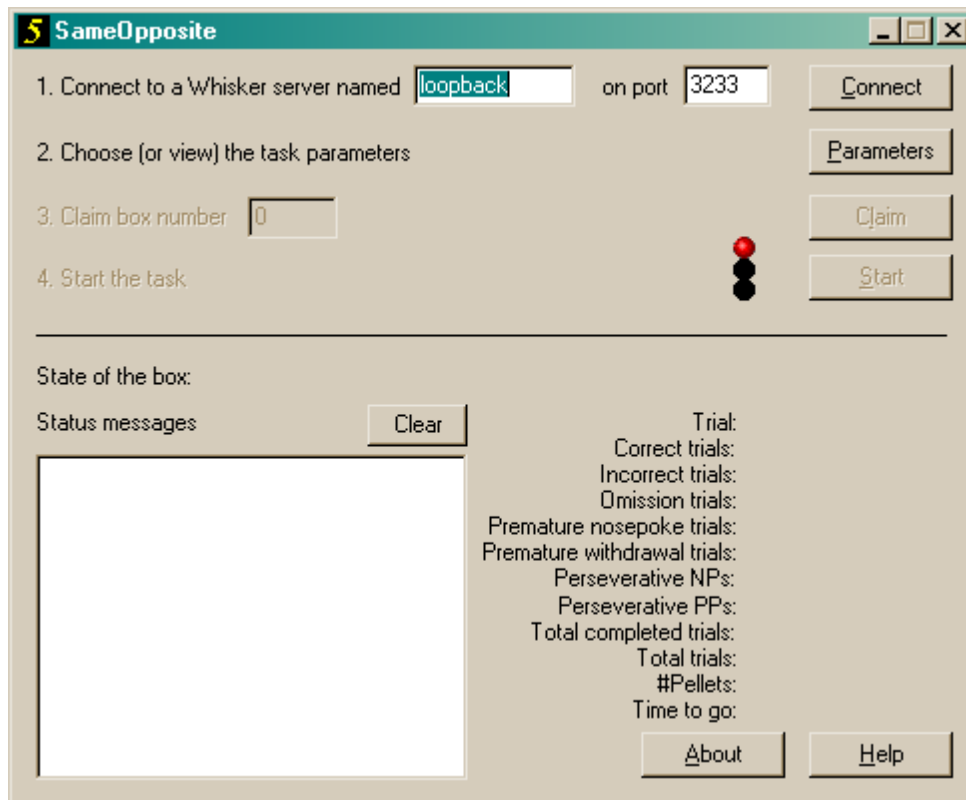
SameOpposite

1. Connect to a Whisker server named loopback on port 3233 Connect

2. Choose (or view) the task parameters Parameters

3. Claim box number 0 Claim

4. Start the task Start

State of the box:

Status messages Clear

Trial:
Correct trials:
Incorrect trials:
Omission trials:
Premature nosepoke trials:
Premature withdrawal trials:
Perseverative NPs:
Perseverative PPs:
Total completed trials:
Total trials:
#Pellets:
Time to go:

About Help